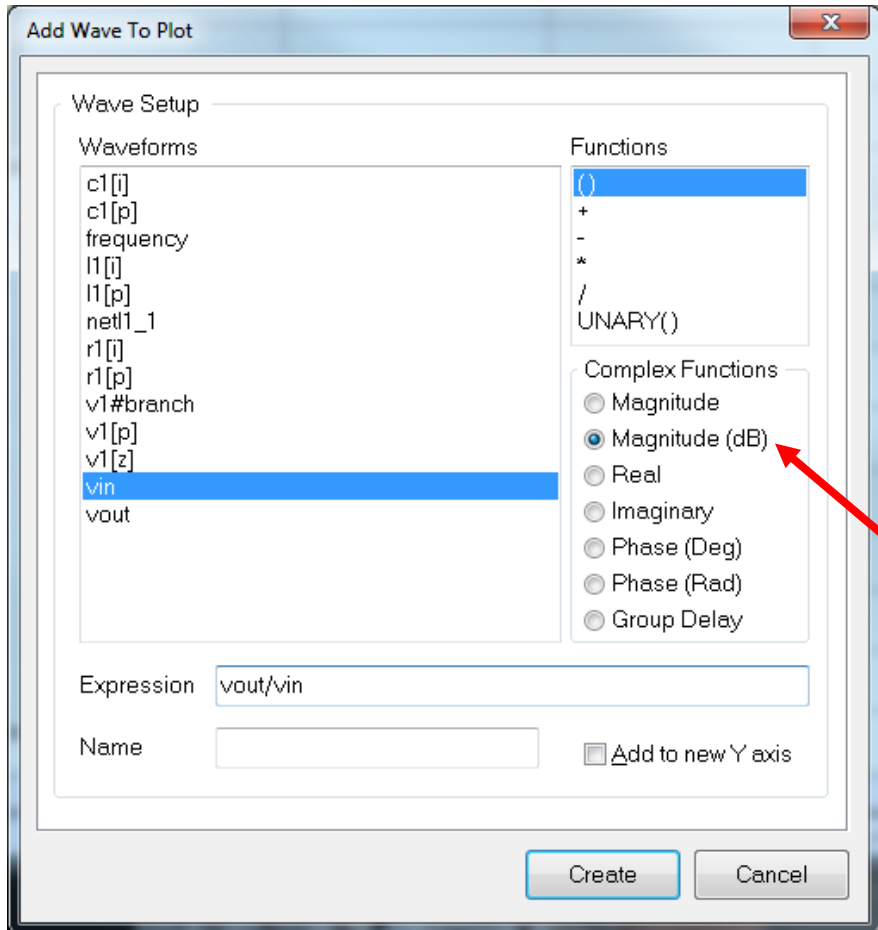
Add Wave To Plot

Wave Setup

Waveforms

c1[i]
c1[p]
frequency
l1[i]
l1[p]
netl1_1
r1[i]
r1[p]
v1#branch
v1[p]
v1[z]
vin
vout

Functions

()
+
-
*
/
UNARY()

Complex Functions

Magnitude
Magnitude (dB)
Real
Imaginary
Phase (Deg)
Phase (Rad)
Group Delay

Expression vout/vin

Name

Add to new Y axis

Create Cancel